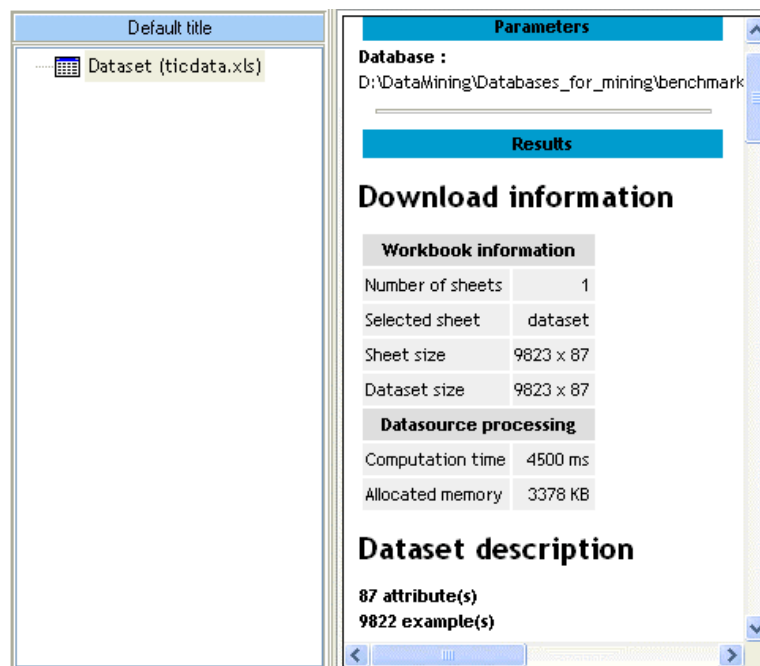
Default title

Dataset (ticdata.xls)

Parameters

Database :
D:\DataMining\Databases_for_mining\benchmark

Results

Download information

| Workbook information | |
|---|---|
| Number of sheets | 1 |
| Selected sheet | dataset |
| Sheet size | 9823 x 87 |
| Dataset size | 9823 x 87 |
| Datasource processing | |
| Computation time | 4500 ms |
| Allocated memory | 3378 KB |

Dataset description

87 attribute(s)
9822 example(s)